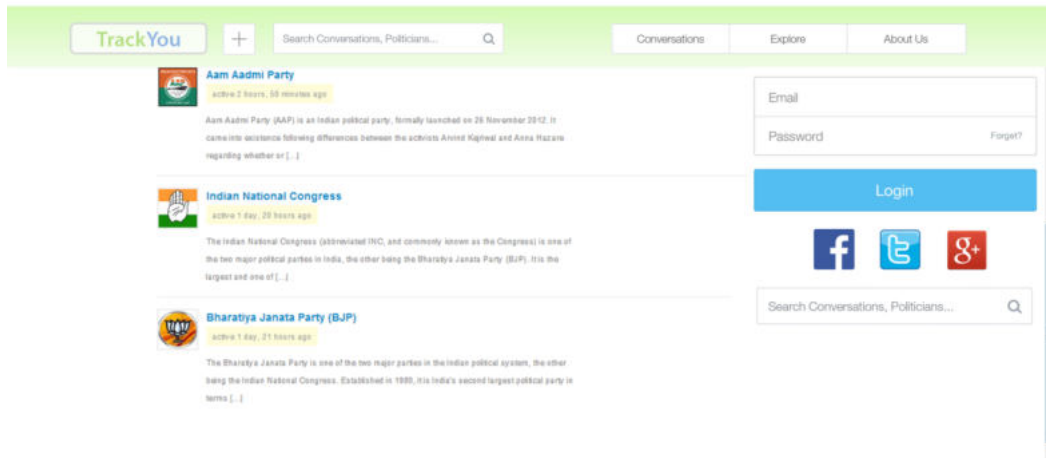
TrackYou

+

Search Conversations, Politicians...

Conversations

Explore

About Us

Aam Aadmi Party

active 2 hours, 56 minutes ago

Aam Aadmi Party (AAP) is an Indian political party, formally launched on 26 November 2012. It came into existence following differences between the activists Arvind Kejriwal and Anna Hazare regarding whether or [...]

Indian National Congress

active 1 day, 20 hours ago

The Indian National Congress (abbreviated INC, and commonly known as the Congress) is one of the two major political parties in India, the other being the Bharatiya Janata Party (BJP). It is the largest and one of [...]

Bharatiya Janata Party (BJP)

active 1 day, 21 hours ago

The Bharatiya Janata Party is one of the two major parties in the Indian political system, the other being the Indian National Congress. Established in 1980, it is India's second largest political party in terms [...]

Email

Password

Forgot?

Login

f

g+

Search Conversations, Politicians...